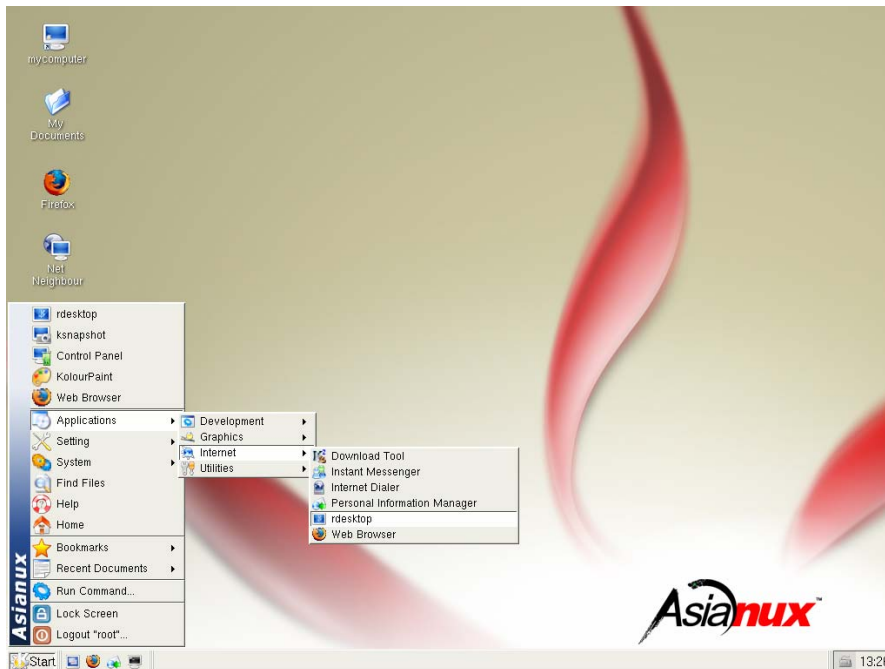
mycomputer

My Documents

Firefox

Net Neighbour

rdesktop
ksnapshot
Control Panel
KolourPaint
Web Browser
Applications
Setting
System
Find Files
Help
Home
Bookmarks
Recent Documents
Run Command...
Lock Screen
Logout "root"...

Asianux

Development
Graphics
Internet
Utilities

Download Tool
Instant Messenger
Internet Dialer
Personal Information Manager
rdesktop
Web Browser

Asianux™

Start

13:2